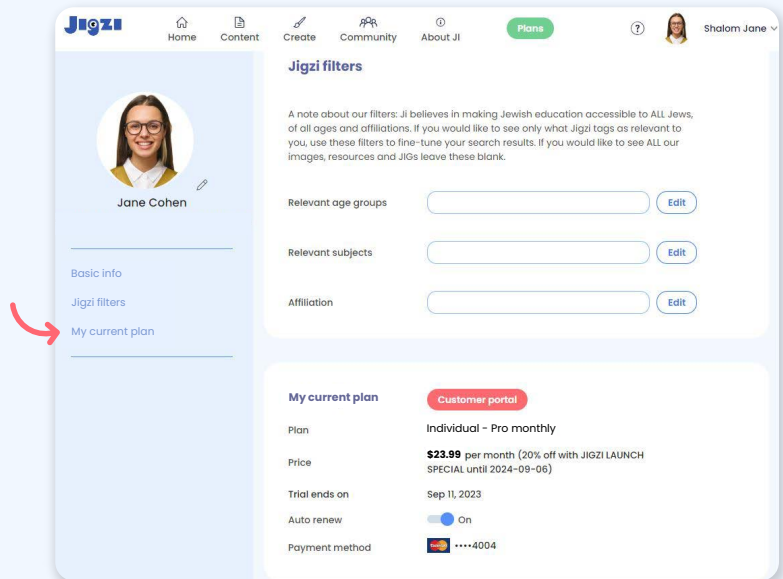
Jigzi Home Content Create Community About JI Plans ? Shalom Jane

Jane Cohen

Basic info
Jigzi filters
My current plan

Jigzi filters

A note about our filters: Ji believes in making Jewish education accessible to ALL Jews, of all ages and affiliations. If you would like to see only what Jigzi tags as relevant to you, use these filters to fine-tune your search results. If you would like to see ALL our images, resources and JIGs leave these blank.

Relevant age groups Edit

Relevant subjects Edit

Affiliation Edit

My current plan Customer portal

Plan Individual - Pro monthly

Price $23.99 per month (20% off with JIGZI LAUNCH SPECIAL until 2024-09-06)

Trial ends on Sep 11, 2023

Auto renew On

Payment method ••••4004